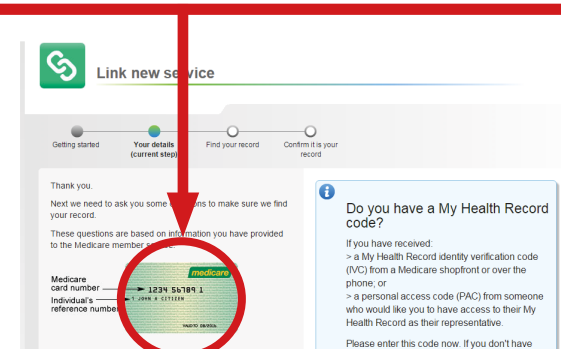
Link new service

Getting started

Your details (current step)

Find your record

Confirm it is your record

Thank you.

Next we need to ask you some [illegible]tions to make sure we find your record.

These questions are based on information you have provided to the Medicare member s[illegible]ice.

Medicare card number

Individual's reference number

medicare

1234 56789 1

1 JOHN A CITIZEN

Do you have a My Health Record code?

If you have received:

> a My Health Record identity verification code (IVC) from a Medicare shopfront or over the phone; or

> a personal access code (PAC) from someone who would like you to have access to their My Health Record as their representative.

Please enter this code now. If you don't have